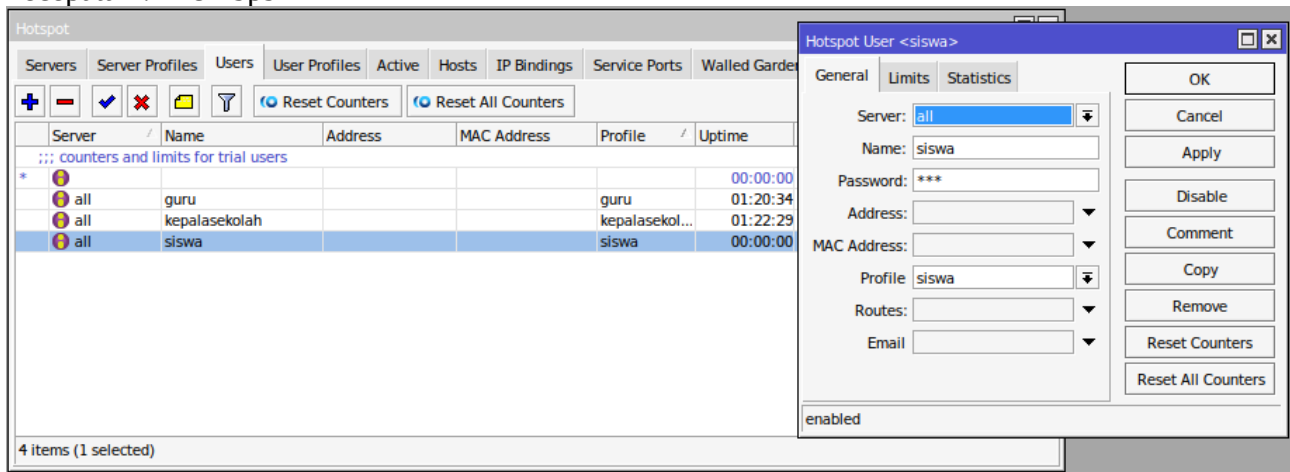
Hotspot

Servers | Server Profiles | Users | User Profiles | Active | Hosts | IP Bindings | Service Ports | Walled Garden

Reset Counters | Reset All Counters

| | Server | Name | Address | MAC Address | Profile | Uptime |
|---|---|---|---|---|---|---|
| ;;; counters and limits for trial users | | | | | | |
| * | | | | | | 00:00:00 |
| | all | guru | | | guru | 01:20:34 |
| | all | kepalasekolah | | | kepalasekol... | 01:22:29 |
| | all | siswa | | | siswa | 00:00:00 |

4 items (1 selected)

Hotspot User <siswa>

General | Limits | Statistics

Server: all
Name: siswa
Password: ***
Address:
MAC Address:
Profile: siswa
Routes:
Email

OK
Cancel
Apply
Disable
Comment
Copy
Remove
Reset Counters
Reset All Counters

enabled